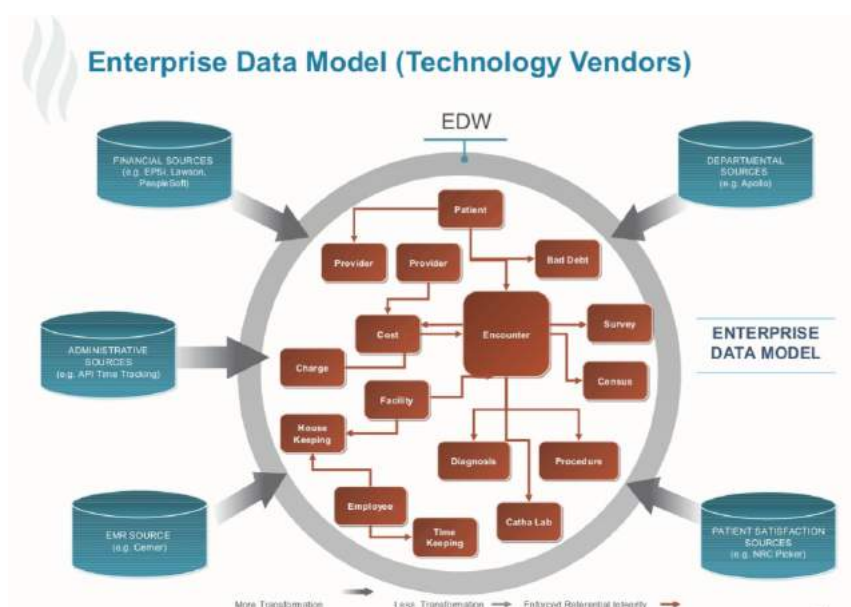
Enterprise Data Model (Technology Vendors)

EDW

FINANCIAL SOURCES (e.g. EPSi, Lawson, PeopleSoft)

DEPARTMENTAL SOURCES (e.g. Apollo)

ADMINISTRATIVE SOURCES (e.g. API Time Tracking)

EMR SOURCE (e.g. Cerner)

PATIENT SATISFACTION SOURCES (e.g. NRC Picker)

ENTERPRISE DATA MODEL

Patient

Provider

Provider

Bad Debt

Cost

Encounter

Survey

Charge

Census

Facility

House Keeping

Diagnosis

Procedure

Employee

Time Keeping

Cath Lab

More Transformation

Less Transformation

Enforced Referential Integrity